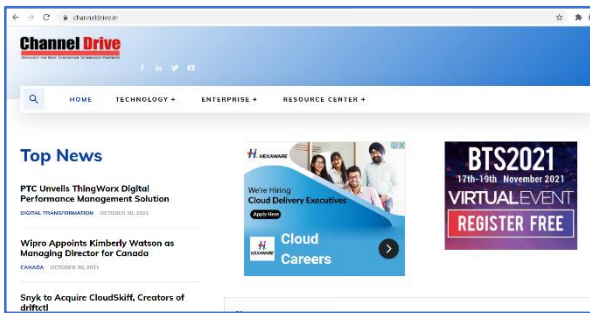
channeldrive.in

Channel Drive
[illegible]

HOME TECHNOLOGY + ENTERPRISE + RESOURCE CENTER +

Top News

PTC Unveils ThingWorx Digital Performance Management Solution
DIGITAL TRANSFORMATION OCTOBER 30, 2021

Wipro Appoints Kimberly Watson as Managing Director for Canada
CANADA OCTOBER 30, 2021

Snyk to Acquire CloudSkiff, Creators of driftctl

HEXAWARE
We're Hiring
Cloud Delivery Executives
Apply Now
HEXAWARE
Cloud Careers

BTS2021
17th-19th November 2021
VIRTUALEVENT
REGISTER FREE